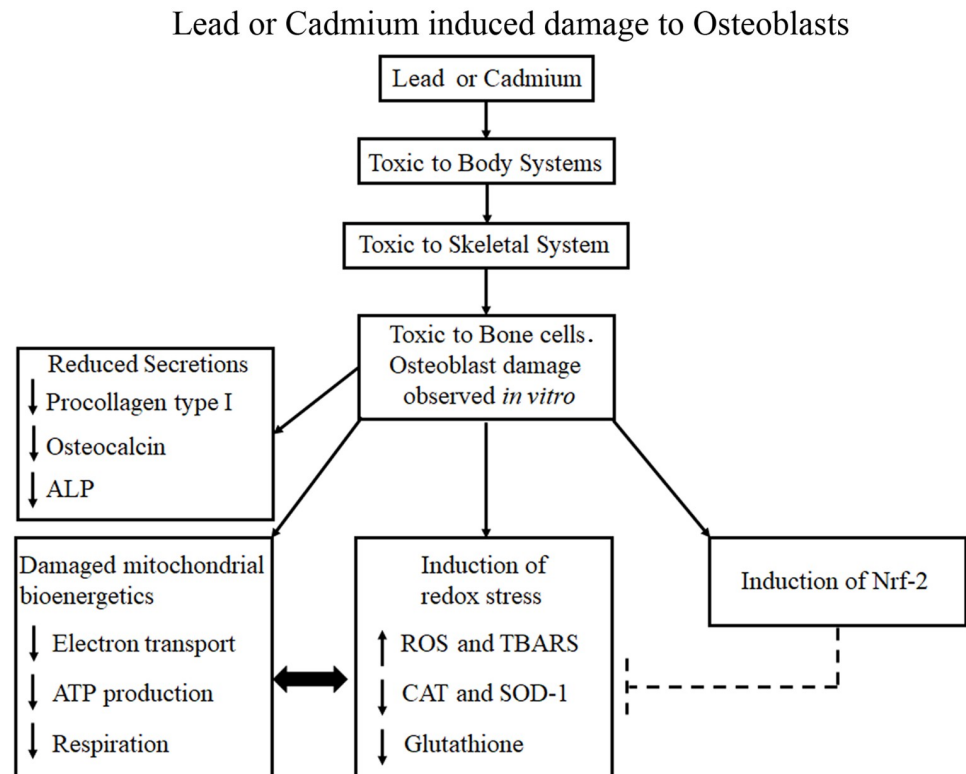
Lead or Cadmium induced damage to Osteoblasts

Lead or Cadmium

Toxic to Body Systems

Toxic to Skeletal System

Toxic to Bone cells. Osteoblast damage observed *in vitro*

Reduced Secretions
↓ Procollagen type I
↓ Osteocalcin
↓ ALP

Damaged mitochondrial bioenergetics
↓ Electron transport
↓ ATP production
↓ Respiration

Induction of redox stress
↑ ROS and TBARS
↓ CAT and SOD-1
↓ Glutathione

Induction of Nrf-2